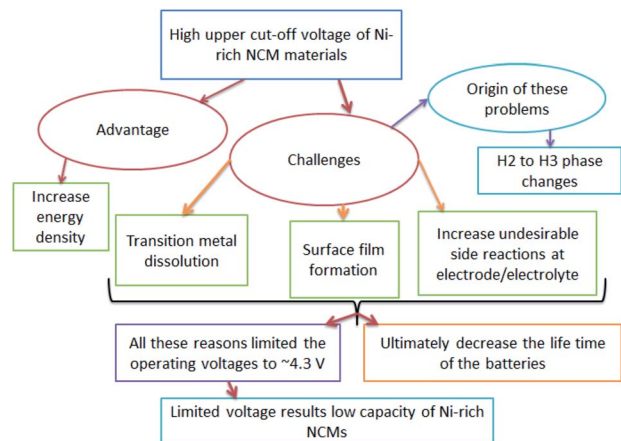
High upper cut-off voltage of Ni-rich NCM materials

Advantage

Challenges

Origin of these problems

H2 to H3 phase changes

Increase energy density

Transition metal dissolution

Surface film formation

Increase undesirable side reactions at electrode/electrolyte

All these reasons limited the operating voltages to ~4.3 V

Ultimately decrease the life time of the batteries

Limited voltage results low capacity of Ni-rich NCMs